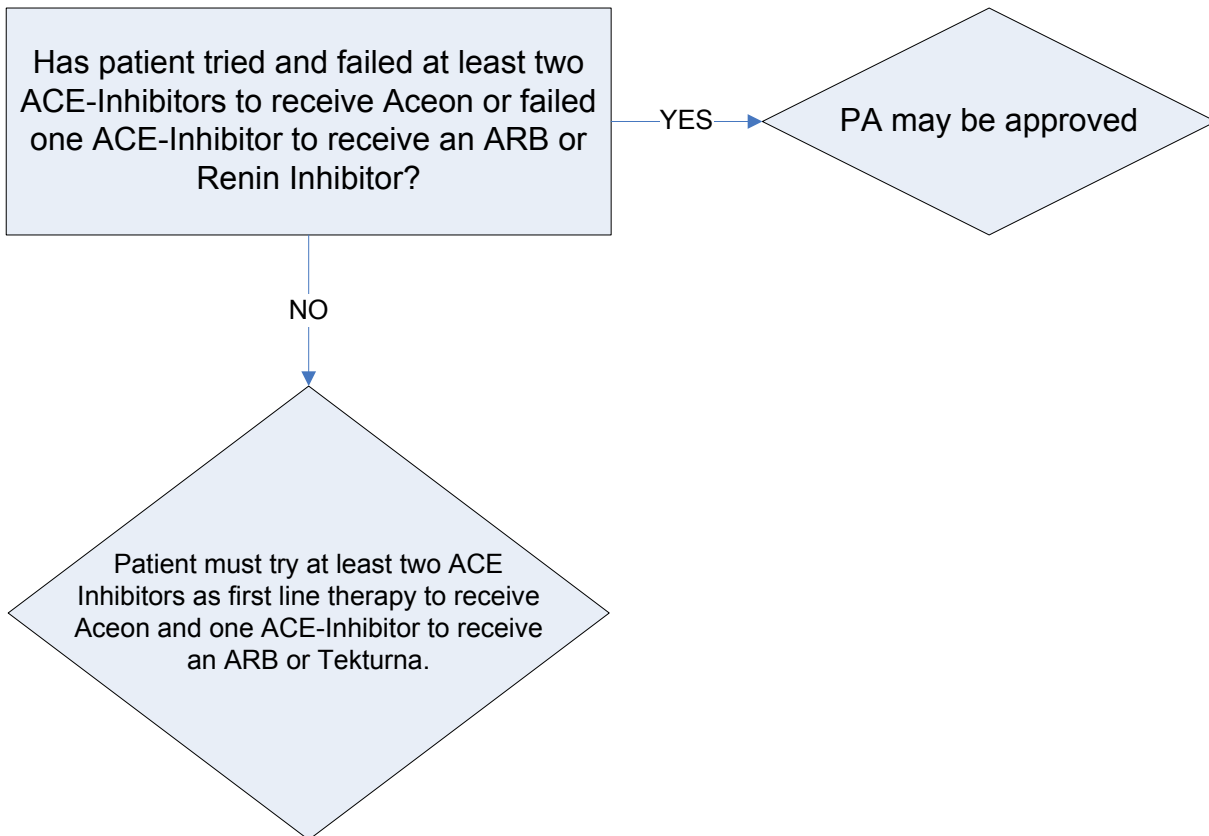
Has patient tried and failed at least two ACE-Inhibitors to receive Aceon or failed one ACE-Inhibitor to receive an ARB or Renin Inhibitor?

YES

PA may be approved

NO

Patient must try at least two ACE Inhibitors as first line therapy to receive Aceon and one ACE-Inhibitor to receive an ARB or Tekturna.